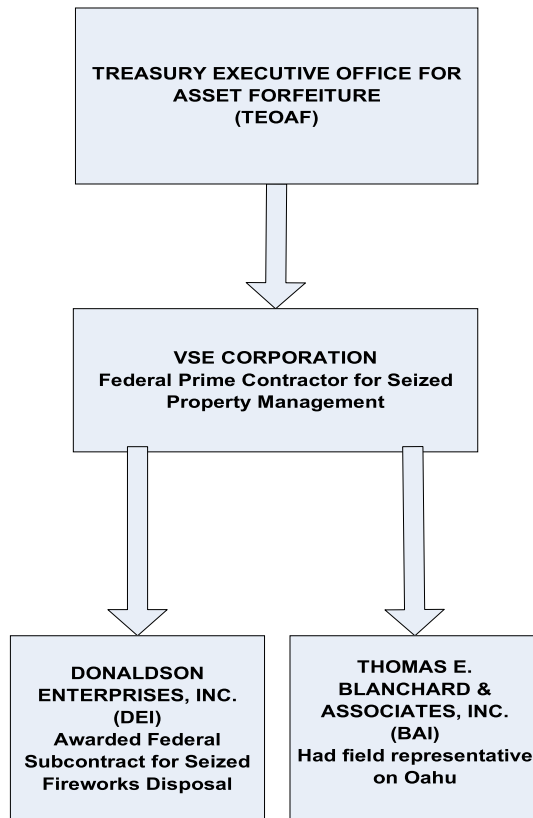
TREASURY EXECUTIVE OFFICE FOR ASSET FORFEITURE
(TEOAF)

VSE CORPORATION
Federal Prime Contractor for Seized Property Management

DONALDSON ENTERPRISES, INC.
(DEI)
Awarded Federal Subcontract for Seized Fireworks Disposal

THOMAS E. BLANCHARD & ASSOCIATES, INC.
(BAI)
Had field representative on Oahu